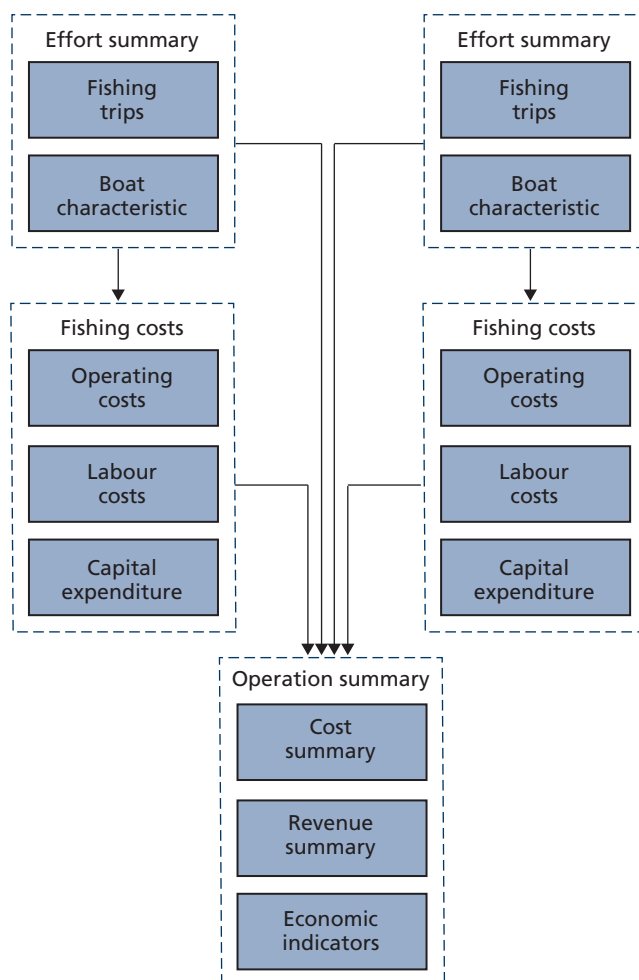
Effort summary

Fishing trips

Boat characteristic

Effort summary

Fishing trips

Boat characteristic

Fishing costs

Operating costs

Labour costs

Capital expenditure

Fishing costs

Operating costs

Labour costs

Capital expenditure

Operation summary

Cost summary

Revenue summary

Economic indicators